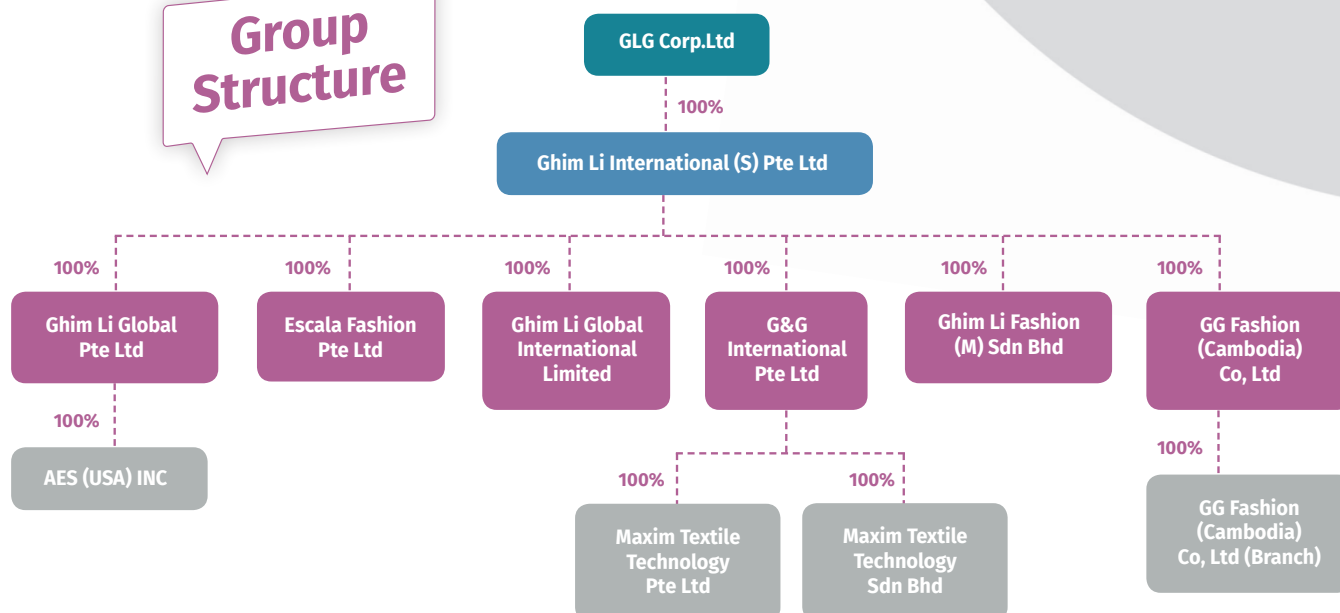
Group Structure

GLG Corp.Ltd

100%

Ghim Li International (S) Pte Ltd

100%

Ghim Li Global Pte Ltd

100%

AES (USA) INC

100%

Escala Fashion Pte Ltd

100%

Ghim Li Global International Limited

100%

G&G International Pte Ltd

100%

Maxim Textile Technology Pte Ltd

100%

Maxim Textile Technology Sdn Bhd

100%

Ghim Li Fashion (M) Sdn Bhd

100%

GG Fashion (Cambodia) Co, Ltd

100%

GG Fashion (Cambodia) Co, Ltd (Branch)